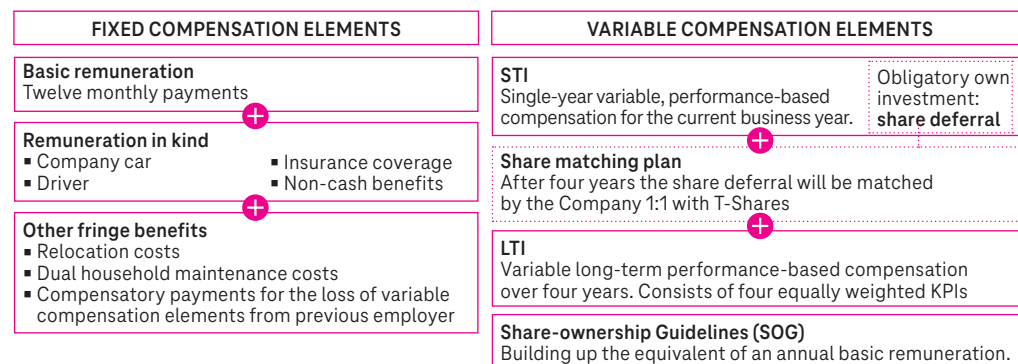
FIXED COMPENSATION ELEMENTS

Basic remuneration
Twelve monthly payments

Remuneration in kind
- Company car
- Driver
- Insurance coverage
- Non-cash benefits

Other fringe benefits
- Relocation costs
- Dual household maintenance costs
- Compensatory payments for the loss of variable compensation elements from previous employer

VARIABLE COMPENSATION ELEMENTS

STI
Single-year variable, performance-based compensation for the current business year.

Obligatory own investment: **share deferral**

Share matching plan
After four years the share deferral will be matched by the Company 1:1 with T-Shares

LTI
Variable long-term performance-based compensation over four years. Consists of four equally weighted KPIs

Share-ownership Guidelines (SOG)
Building up the equivalent of an annual basic remuneration.